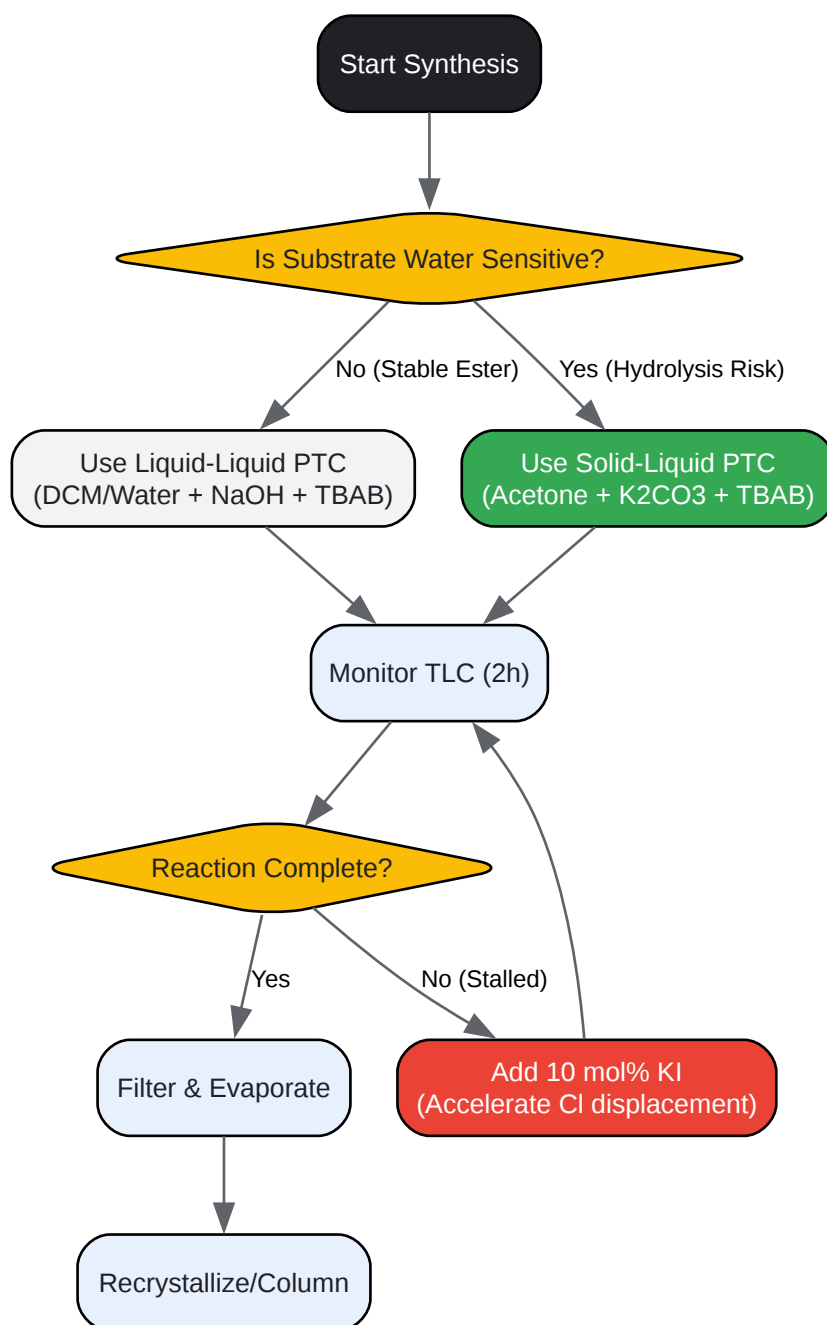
Start Synthesis

Is Substrate Water Sensitive?

No (Stable Ester)

Yes (Hydrolysis Risk)

Use Liquid-Liquid PTC (DCM/Water + NaOH + TBAB)

Use Solid-Liquid PTC (Acetone + K2CO3 + TBAB)

Monitor TLC (2h)

Reaction Complete?

Yes

No (Stalled)

Filter & Evaporate

Add 10 mol% KI (Accelerate Cl displacement)

Recrystallize/Column